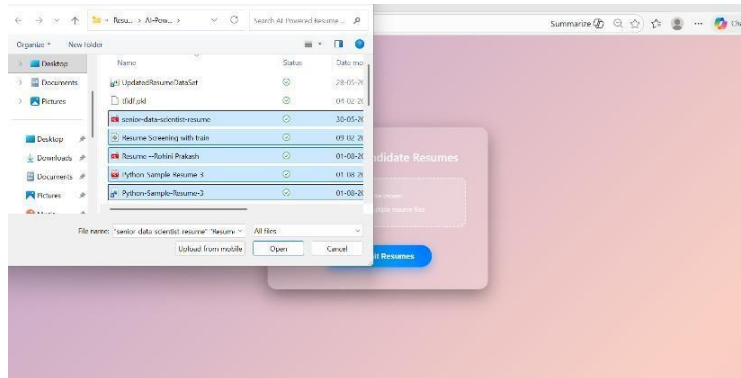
← → ∨ ↑ Resu... › AI-Pow... › ∨ C Search AI-Powered Resume... 

Summarize Ch

Organize ▾ New folder

Desktop
Documents
Pictures

Desktop
Downloads
Documents
Pictures
Music

| Name | Status | Date mo |
|---|---|---|
| UpdatedResumeDataSet | ⊘ | 28-05-2 |
| tfidf.pkl | ⊘ | 04-02-2 |
| senior-data-scientist-resume | ⊘ | 30-05-2 |
| Resume Screening with train | ⊘ | 09-02-2 |
| Resume --Rohini Prakash | ⊘ | 01-08-2 |
| Python Sample Resume 3 | ⊘ | 01-08-2 |
| Python-Sample-Resume-3 | ⊘ | 01-08-2 |

File name: "senior-data-scientist-resume" "Resume ∨ All files ∨

Upload from mobile Open Cancel

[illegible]ndidate Resumes

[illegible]

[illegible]t Resumes